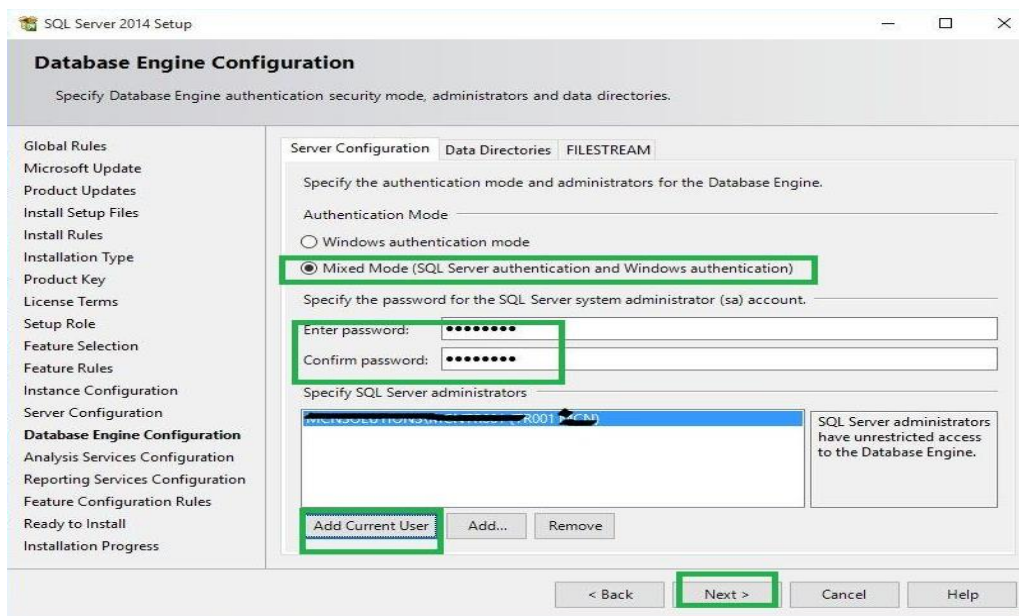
SQL Server 2014 Setup

Database Engine Configuration

Specify Database Engine authentication security mode, administrators and data directories.

Global Rules
Microsoft Update
Product Updates
Install Setup Files
Install Rules
Installation Type
Product Key
License Terms
Setup Role
Feature Selection
Feature Rules
Instance Configuration
Server Configuration
Database Engine Configuration
Analysis Services Configuration
Reporting Services Configuration
Feature Configuration Rules
Ready to Install
Installation Progress

Server Configuration | Data Directories | FILESTREAM

Specify the authentication mode and administrators for the Database Engine.

Authentication Mode

Windows authentication mode

Mixed Mode (SQL Server authentication and Windows authentication)

Specify the password for the SQL Server system administrator (sa) account.

Enter password: ••••••••

Confirm password: ••••••••

Specify SQL Server administrators

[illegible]R001 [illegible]

SQL Server administrators have unrestricted access to the Database Engine.

Add Current User | Add... | Remove

< Back | Next > | Cancel | Help